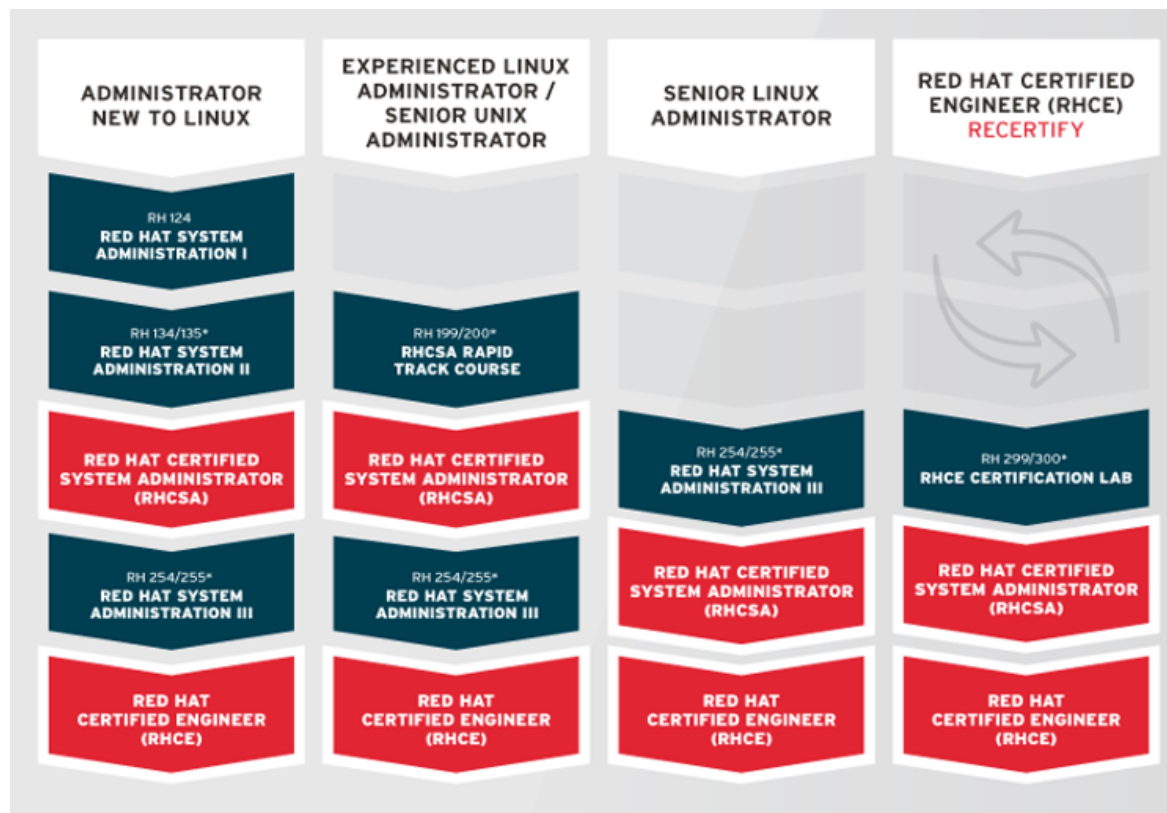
ADMINISTRATOR NEW TO LINUX

RH 124
RED HAT SYSTEM ADMINISTRATION I

RH 134/135*
RED HAT SYSTEM ADMINISTRATION II

RED HAT CERTIFIED SYSTEM ADMINISTRATOR (RHCSA)

RH 254/255*
RED HAT SYSTEM ADMINISTRATION III

RED HAT CERTIFIED ENGINEER (RHCE)

EXPERIENCED LINUX ADMINISTRATOR / SENIOR UNIX ADMINISTRATOR

RH 199/200*
RHCSA RAPID TRACK COURSE

RED HAT CERTIFIED SYSTEM ADMINISTRATOR (RHCSA)

RH 254/255*
RED HAT SYSTEM ADMINISTRATION III

RED HAT CERTIFIED ENGINEER (RHCE)

SENIOR LINUX ADMINISTRATOR

RH 254/255*
RED HAT SYSTEM ADMINISTRATION III

RED HAT CERTIFIED SYSTEM ADMINISTRATOR (RHCSA)

RED HAT CERTIFIED ENGINEER (RHCE)

RED HAT CERTIFIED ENGINEER (RHCE)
RECERTIFY

RH 299/300*
RHCE CERTIFICATION LAB

RED HAT CERTIFIED SYSTEM ADMINISTRATOR (RHCSA)

RED HAT CERTIFIED ENGINEER (RHCE)